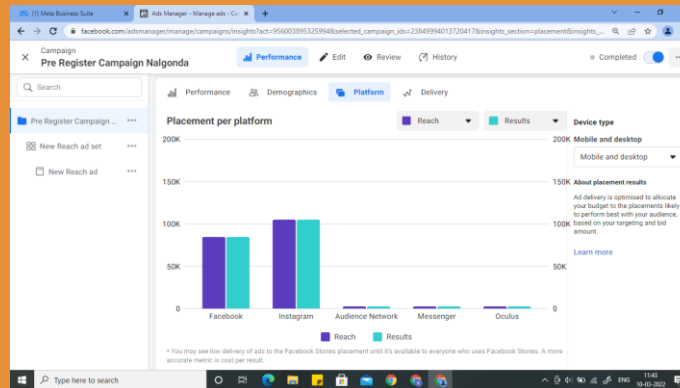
(1) Meta Business Suite
Ads Manager - Manage ads - Ca

facebook.com/adsmanager/manage/campaigns/insights?act=956003895325994&selected_campaign_ids=23849994013720417&insights_section=placement&insights_...

Campaign
Pre Register Campaign Nalgonda

Performance
Edit
Review
History
Completed

Search

Pre Register Campaign ...
New Reach ad set
New Reach ad

Performance
Demographics
Platform
Delivery

Placement per platform

Reach
Results

200K
150K
100K
50K
0

Facebook
Instagram
Audience Network
Messenger
Oculus

Reach
Results

* You may see low delivery of ads to the Facebook Stories placement until it's available to everyone who uses Facebook Stories. A more accurate metric is cost per result.

Device type
Mobile and desktop
Mobile and desktop

About placement results
Ad delivery is optimised to allocate your budget to the placements likely to perform best with your audience, based on your targeting and bid amount.

Learn more

Type here to search

ENG
11:43
10-03-2022